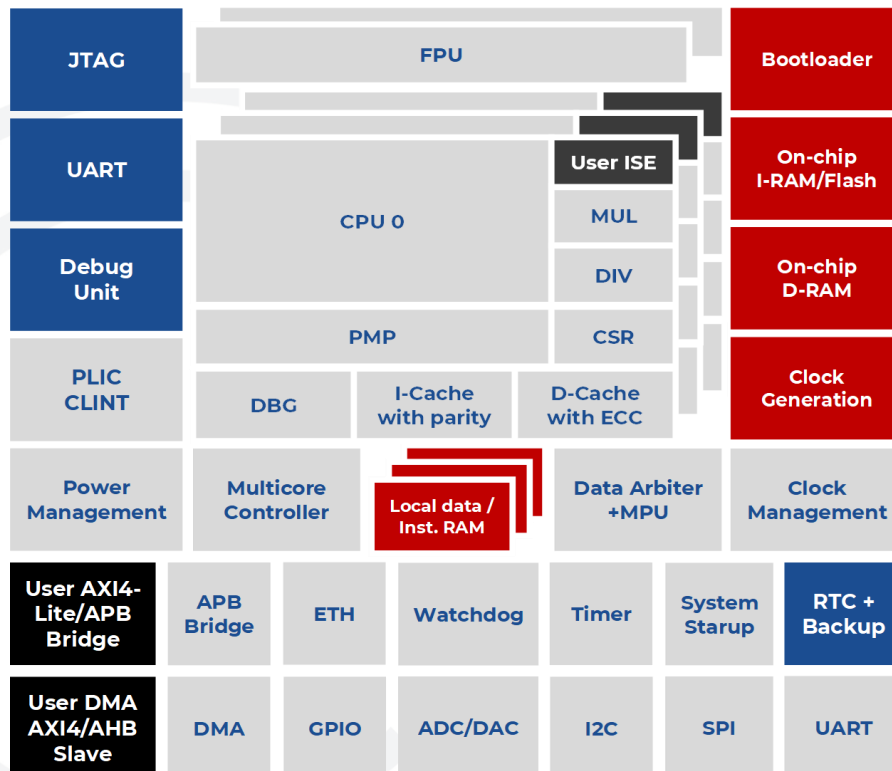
JTAG

FPU

Bootloader

UART

User ISE

On-chip I-RAM/Flash

CPU 0

MUL

Debug Unit

DIV

On-chip D-RAM

PMP

CSR

PLIC CLINT

DBG

I-Cache with parity

D-Cache with ECC

Clock Generation

Power Management

Multicore Controller

Local data / Inst. RAM

Data Arbiter +MPU

Clock Management

User AXI4-Lite/APB Bridge

APB Bridge

ETH

Watchdog

Timer

System Starup

RTC + Backup

User DMA AXI4/AHB Slave

DMA

GPIO

ADC/DAC

I2C

SPI

UART